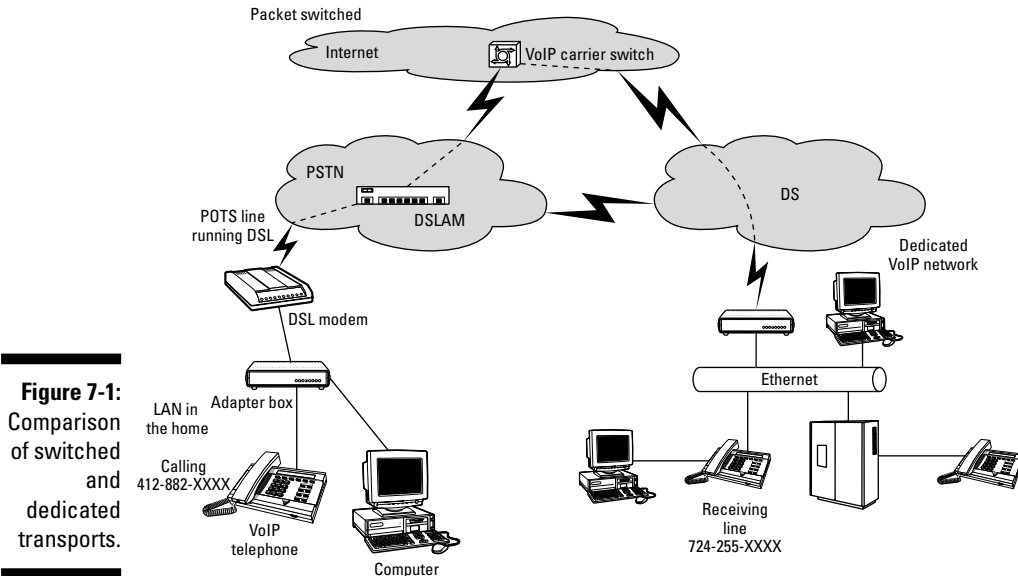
Packet switched

Internet

VoIP carrier switch

PSTN

DSLAM

POTS line running DSL

DS

Dedicated VoIP network

DSL modem

Ethernet

Figure 7-1: Comparison of switched and dedicated transports.

LAN in the home

Adapter box

Calling 412-882-XXXX

VoIP telephone

Computer

Receiving line 724-255-XXXX